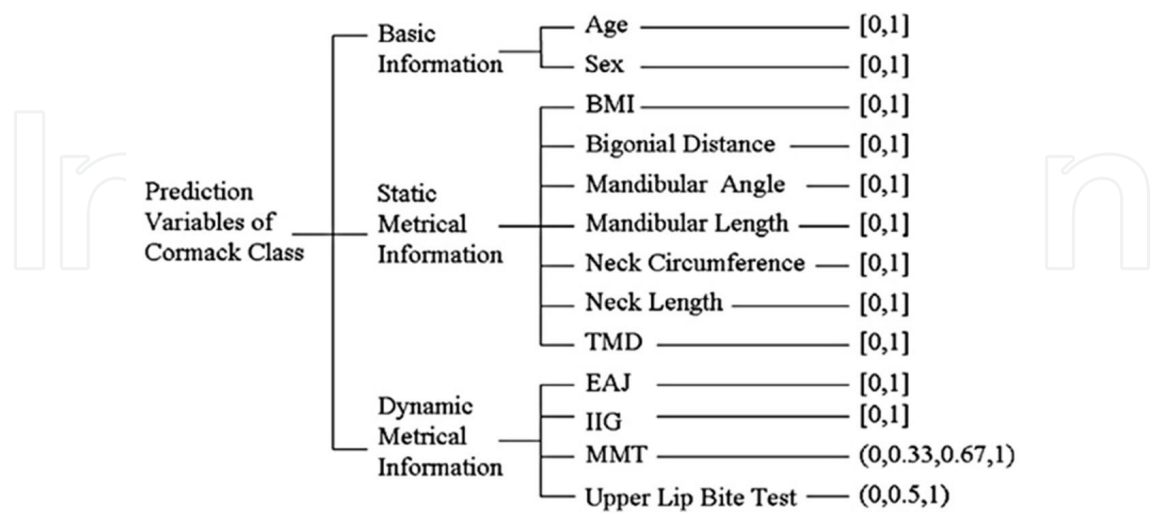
Prediction Variables of Cormack Class

Basic Information

Age [0,1]

Sex [0,1]

Static Metrical Information

BMI [0,1]

Bigonial Distance [0,1]

Mandibular Angle [0,1]

Mandibular Length [0,1]

Neck Circumference [0,1]

Neck Length [0,1]

TMD [0,1]

Dynamic Metrical Information

EAJ [0,1]

IIG [0,1]

MMT (0,0.33,0.67,1)

Upper Lip Bite Test (0,0.5,1)